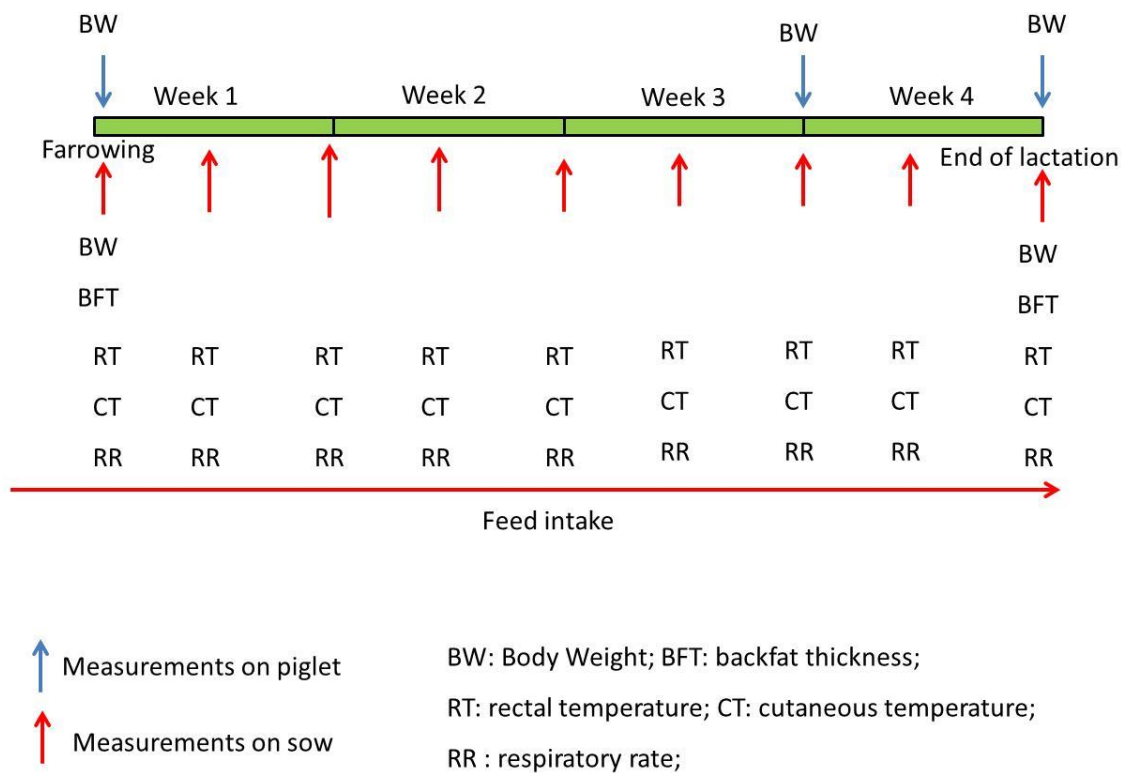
BW

BW

BW

Week 1

Week 2

Week 3

Week 4

Farrowing

End of lactation

BW
BFT
RT
CT
RR

RT
CT
RR

RT
CT
RR

RT
CT
RR

RT
CT
RR

RT
CT
RR

RT
CT
RR

RT
CT
RR

BW
BFT
RT
CT
RR

Feed intake

Measurements on piglet

Measurements on sow

BW: Body Weight; BFT: backfat thickness;

RT: rectal temperature; CT: cutaneous temperature;

RR : respiratory rate;